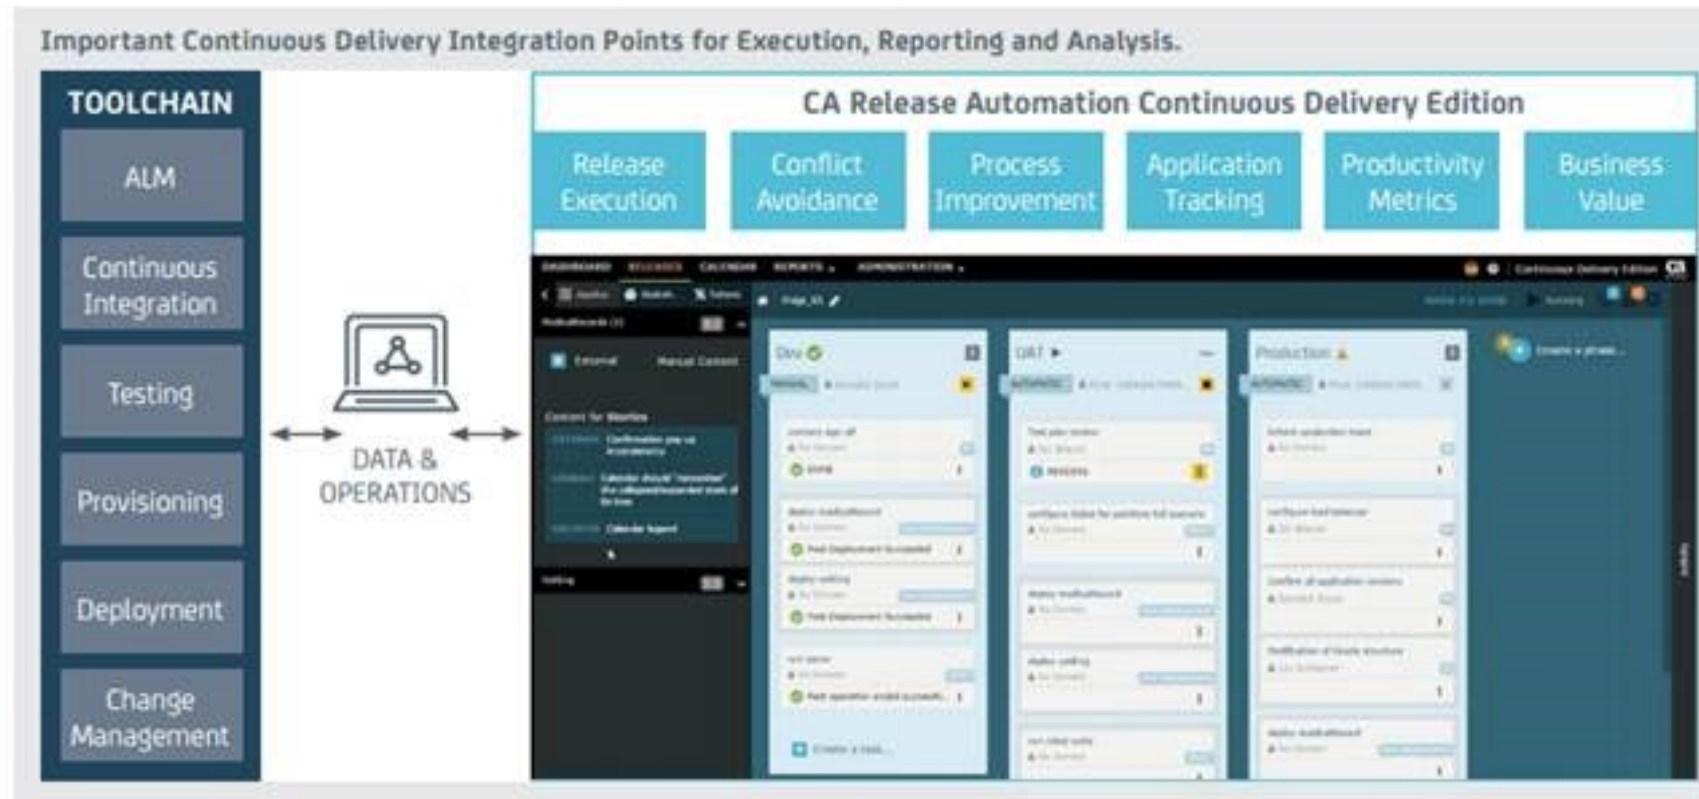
Important Continuous Delivery Integration Points for Execution, Reporting and Analysis.

TOOLCHAIN

ALM

Continuous Integration

Testing

Provisioning

Deployment

Change Management

DATA & OPERATIONS

CA Release Automation Continuous Delivery Edition

Release Execution

Conflict Avoidance

Process Improvement

Application Tracking

Productivity Metrics

Business Value

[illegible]